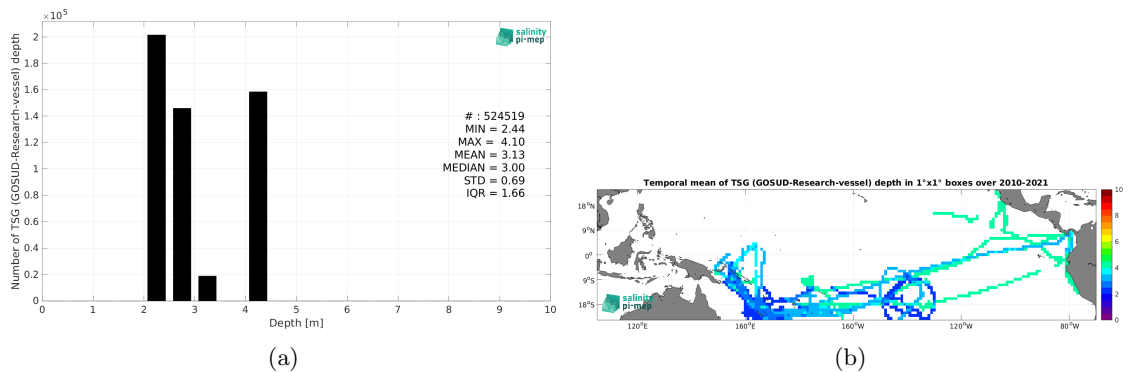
$\times 10^5$

2
1.8
1.6
1.4
1.2
1
0.8
0.6
0.4
0.2
0

Number of TSG (GOSUD-Research-vessel) depth

salinity pi-mep

# : 524519
MIN = 2.44
MAX = 4.10
MEAN = 3.13
MEDIAN = 3.00
STD = 0.69
IQR = 1.66

0 1 2 3 4 5 6 7 8 9 10
Depth [m]

(a)

Temporal mean of TSG (GOSUD-Research-vessel) depth in 1°x1° boxes over 2010-2021

18°N
9°N
0°
9°S
18°S

120°E 160°E 160°W 120°W 80°W

salinity pi-mep

10
8
6
4
2
0

(b)